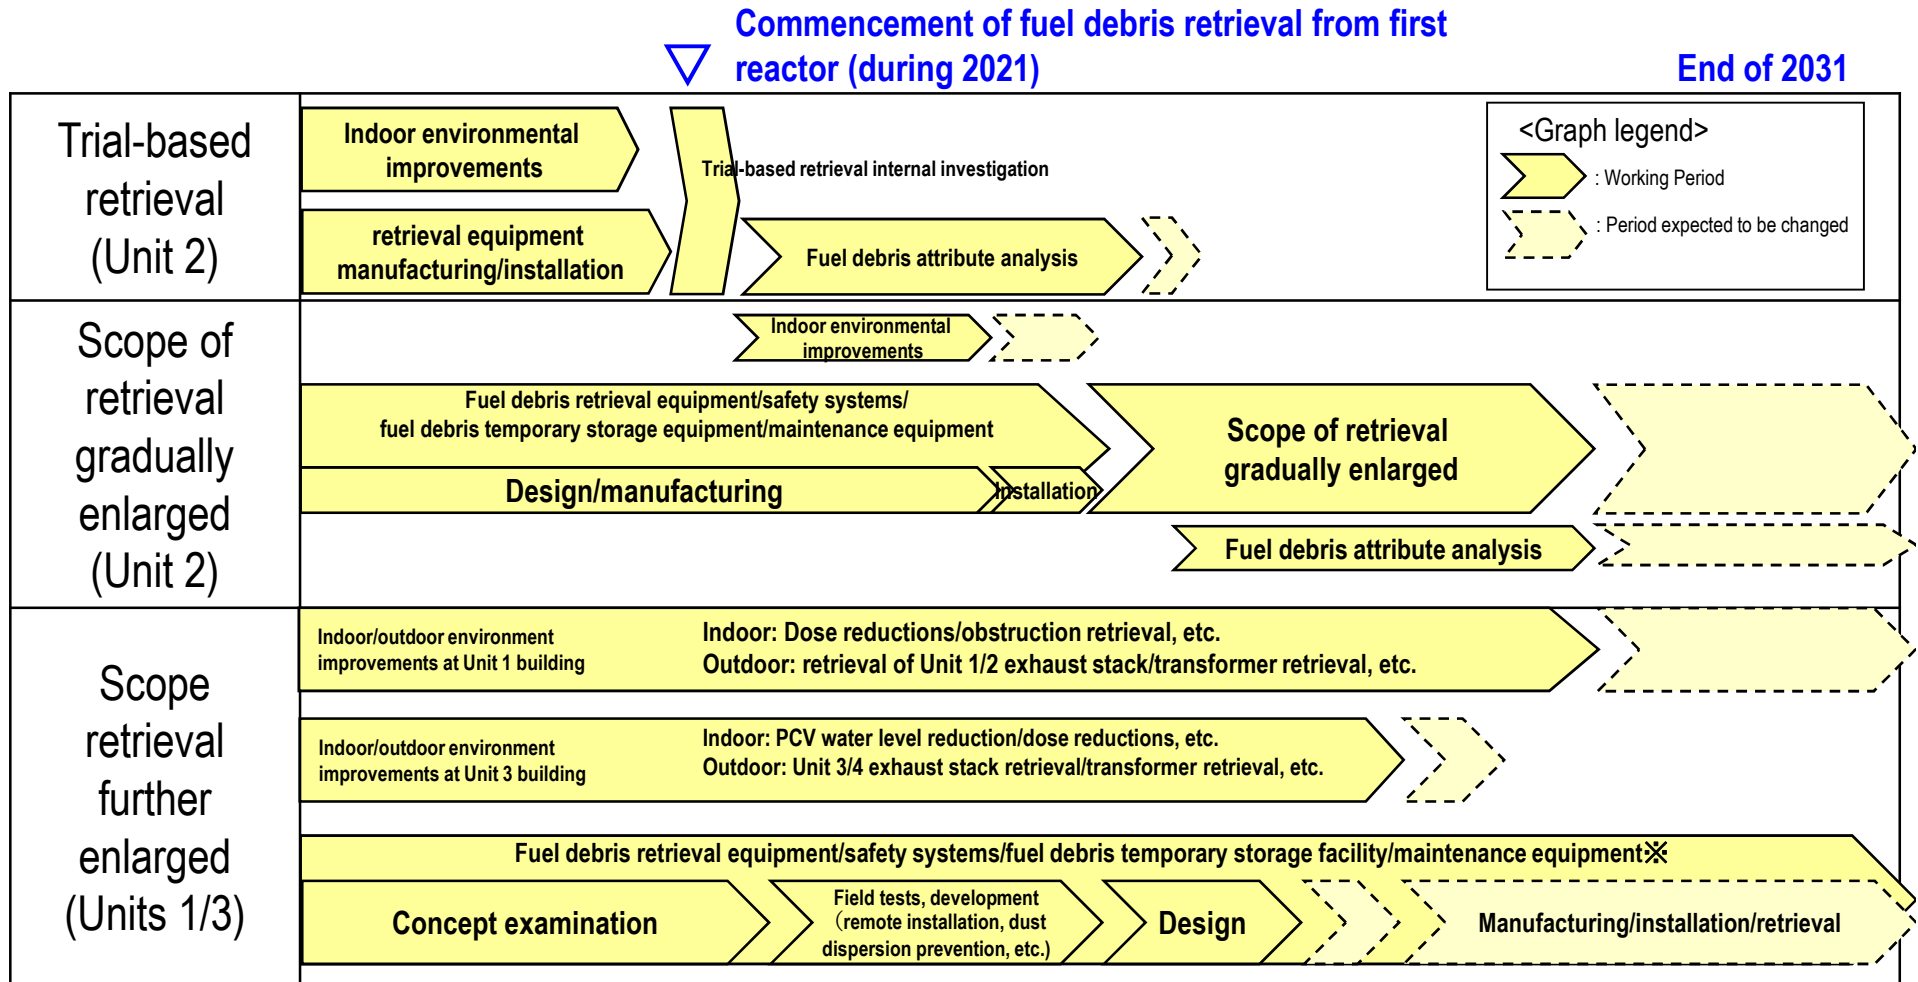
Commencement of fuel debris retrieval from first reactor (during 2021)

End of 2031

Trial-based retrieval (Unit 2)

Indoor environmental improvements

retrieval equipment manufacturing/installation

Trial-based retrieval internal investigation

Fuel debris attribute analysis

<Graph legend>
: Working Period
: Period expected to be changed

Scope of retrieval gradually enlarged (Unit 2)

Indoor environmental improvements

Fuel debris retrieval equipment/safety systems/ fuel debris temporary storage equipment/maintenance equipment

Design/manufacturing

Installation

Scope of retrieval gradually enlarged

Fuel debris attribute analysis

Scope retrieval further enlarged (Units 1/3)

Indoor/outdoor environment improvements at Unit 1 building

Indoor: Dose reductions/obstruction retrieval, etc.
Outdoor: retrieval of Unit 1/2 exhaust stack/transformer retrieval, etc.

Indoor/outdoor environment improvements at Unit 3 building

Indoor: PCV water level reduction/dose reductions, etc.
Outdoor: Unit 3/4 exhaust stack retrieval/transformer retrieval, etc.

Fuel debris retrieval equipment/safety systems/fuel debris temporary storage facility/maintenance equipment※

Concept examination

Field tests, development (remote installation, dust dispersion prevention, etc.)

Design

Manufacturing/installation/retrieval